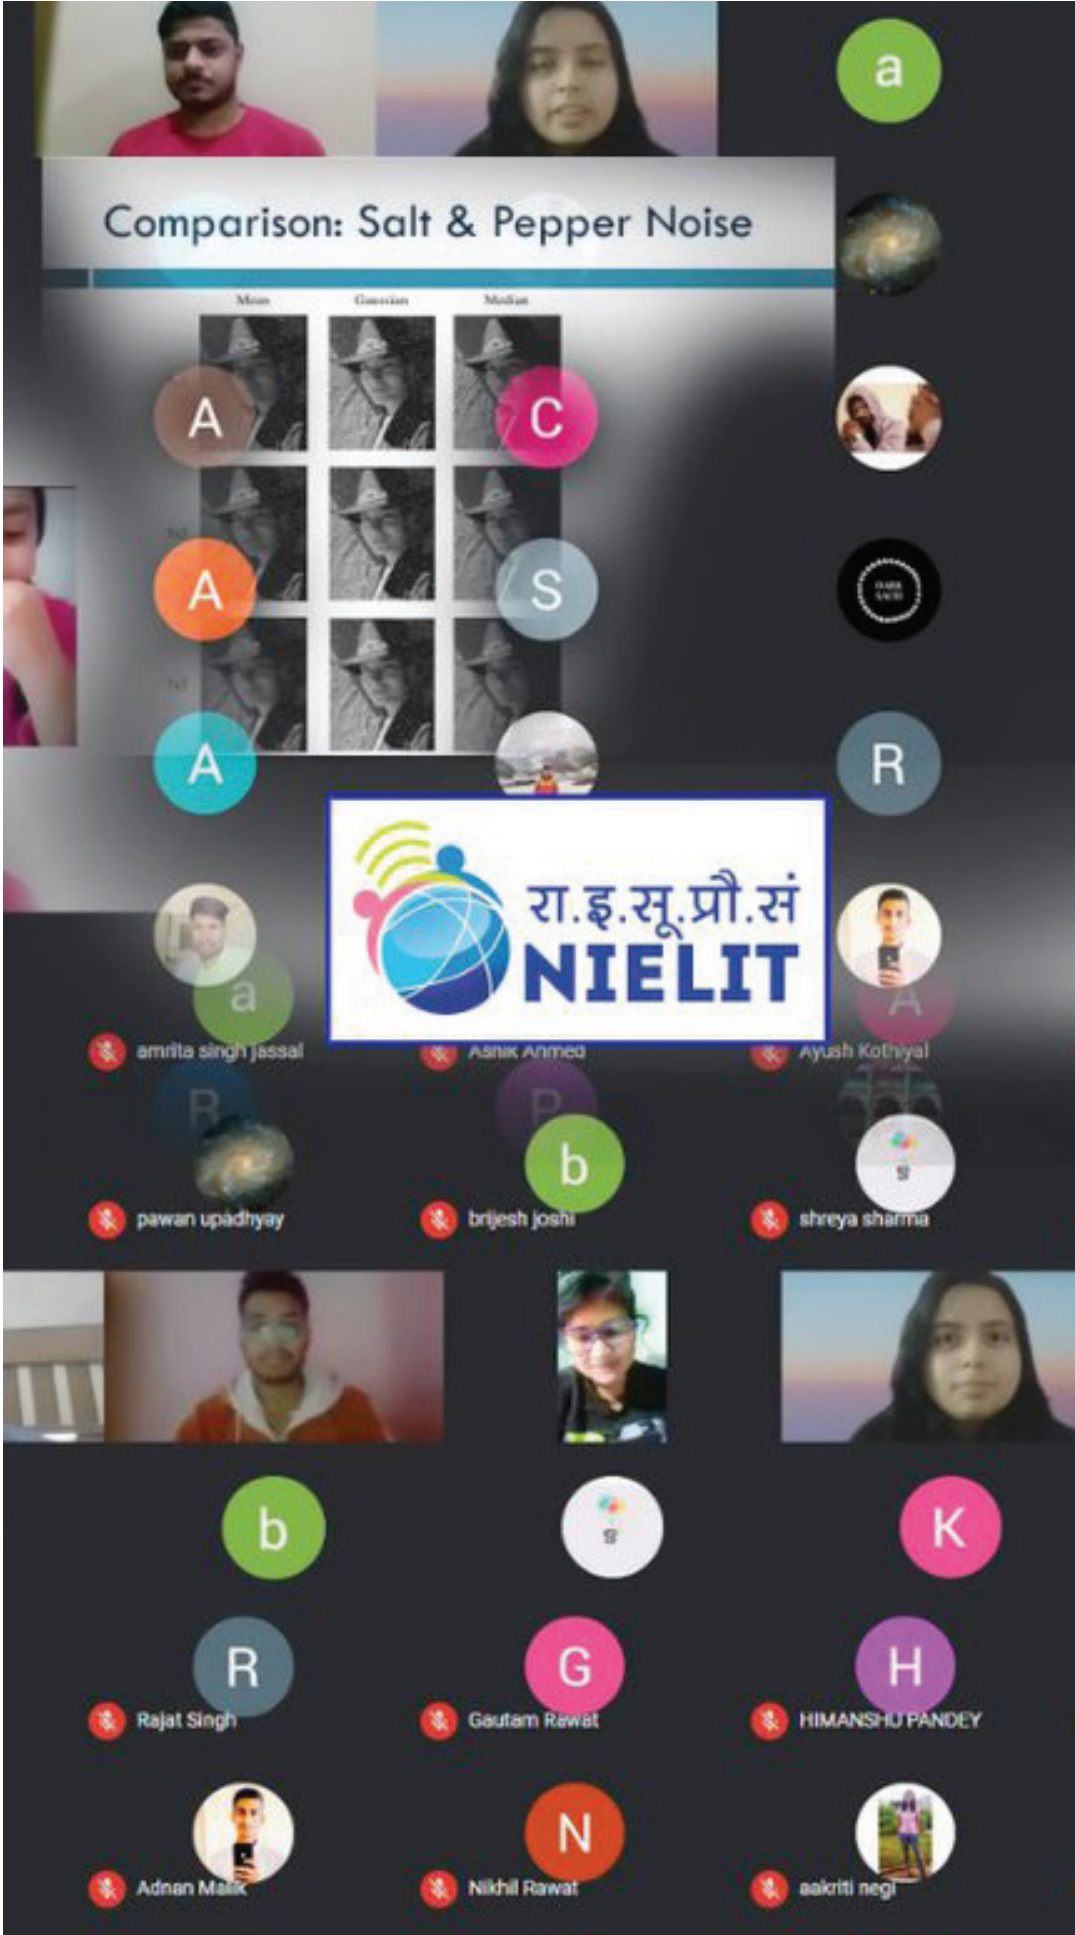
a

Comparison: Salt & Pepper Noise

Mean Gaussian Median

A C

A S

A R

रा.इ.सू.प्रौ.सं
NIELIT

a A

amrita singh jassal Ashik Ahmed Ayush Kothiyal

b

pawan upadhyay brijesh joshi shreya sharma

b K

R G H

Rajat Singh Gautam Rawat HIMANSHU PANDEY

N

Adnan Malik Nikhil Rawat aakriti negi